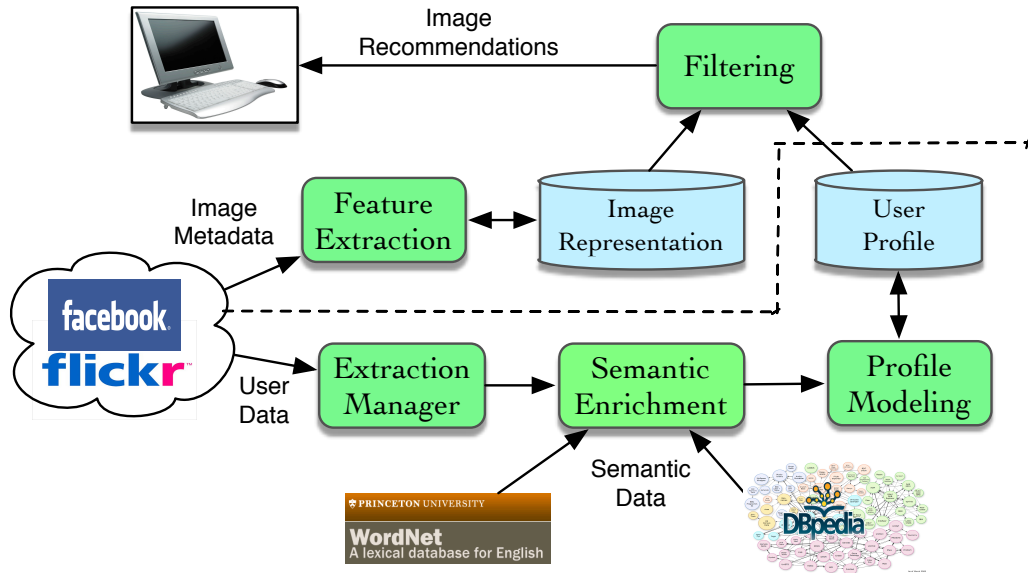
Image Recommendations

Filtering

Image Metadata

Feature Extraction

Image Representation

User Profile

facebook

flickr

User Data

Extraction Manager

Semantic Enrichment

Profile Modeling

Semantic Data

PRINCETON UNIVERSITY

WordNet

A lexical database for English

DBpedia